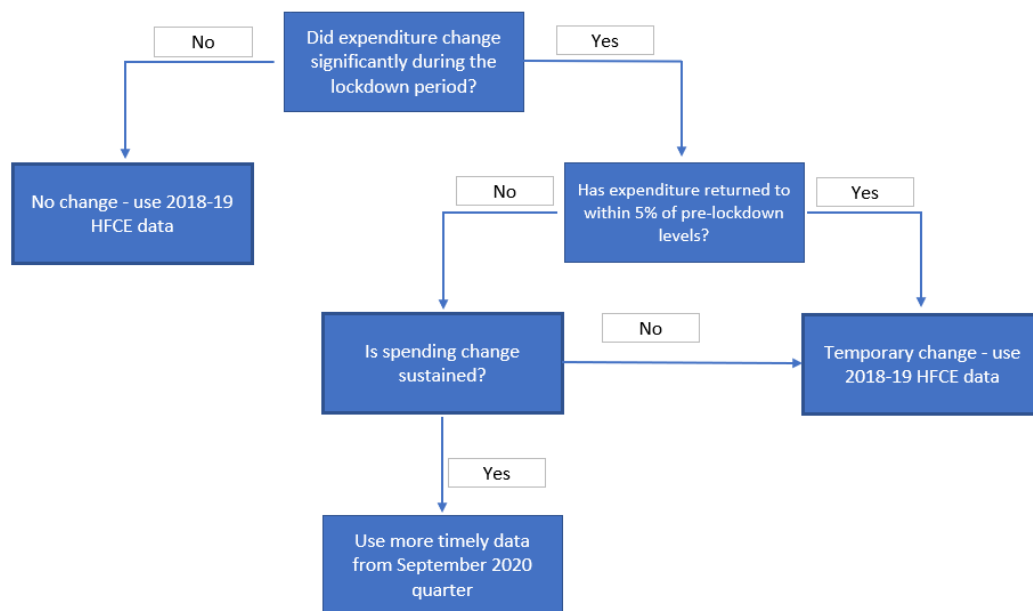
Did expenditure change significantly during the lockdown period?

No

Yes

No change - use 2018-19 HFCE data

Has expenditure returned to within 5% of pre-lockdown levels?

No

Yes

Is spending change sustained?

No

Temporary change - use 2018-19 HFCE data

Yes

Use more timely data from September 2020 quarter